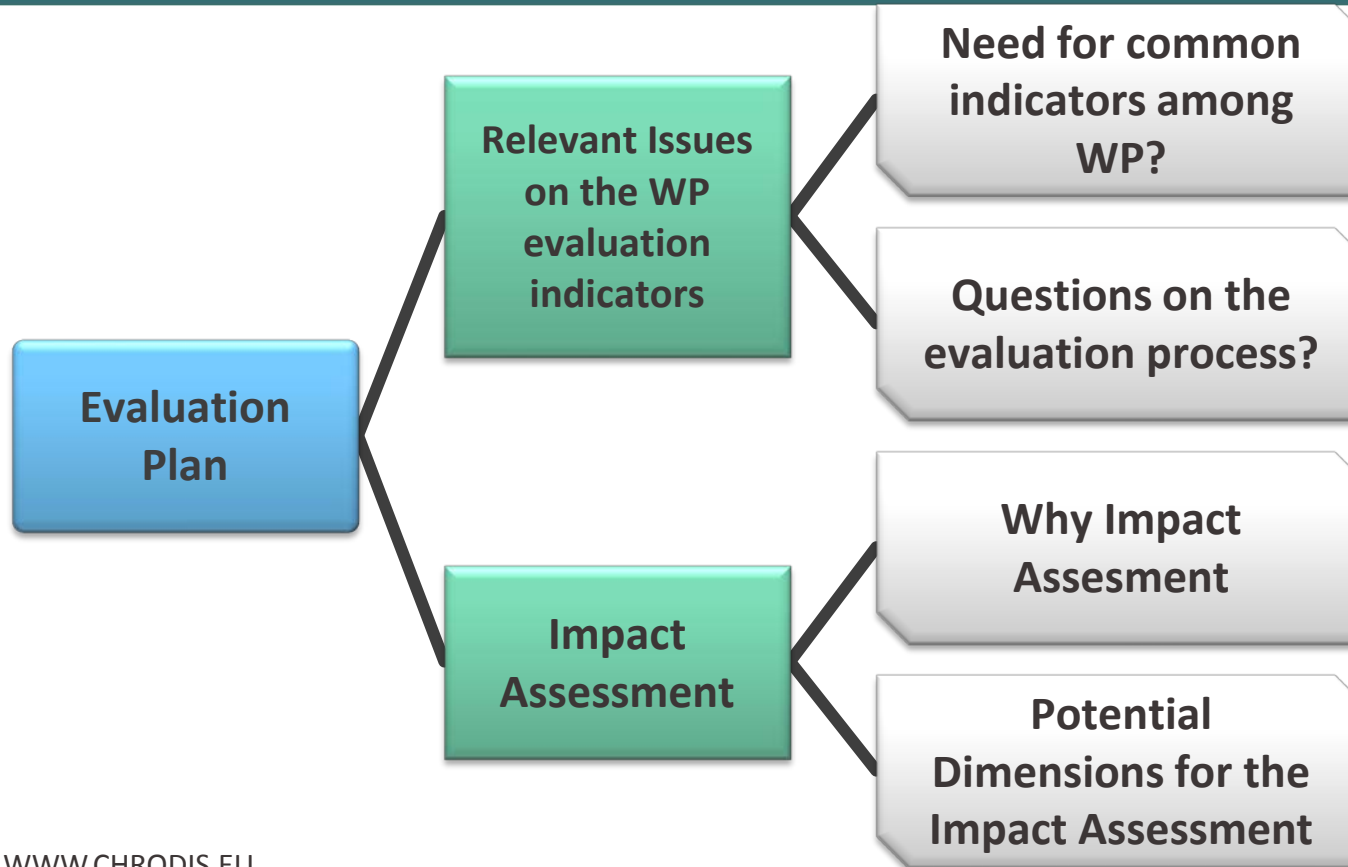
Evaluation Plan

Relevant Issues on the WP evaluation indicators

Need for common indicators among WP?

Questions on the evaluation process?

Impact Assessment

Why Impact Assesement

Potential Dimensions for the Impact Assessment

WWW.CHRODIS.EU